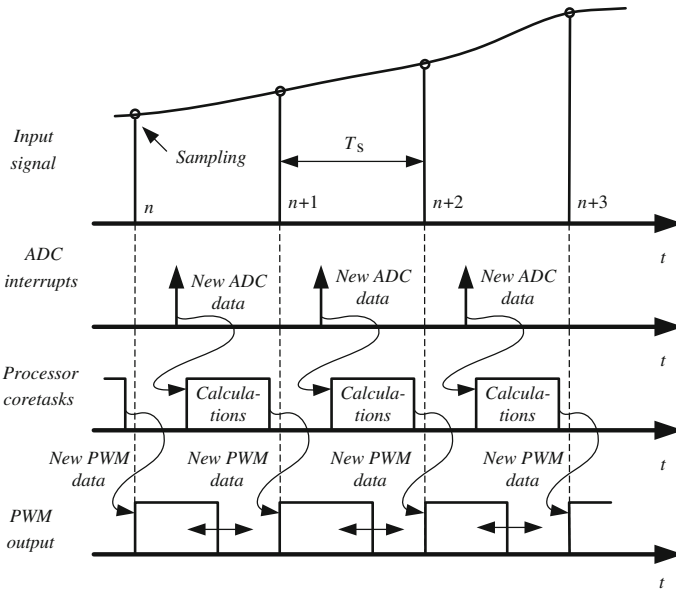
Input signal

Sampling

$T_S$

n

n+1

n+2

n+3

t

ADC interrupts

New ADC data

New ADC data

New ADC data

t

Processor coretasks

Calculations

Calculations

Calculations

t

New PWM data

New PWM data

New PWM data

New PWM data

PWM output

t